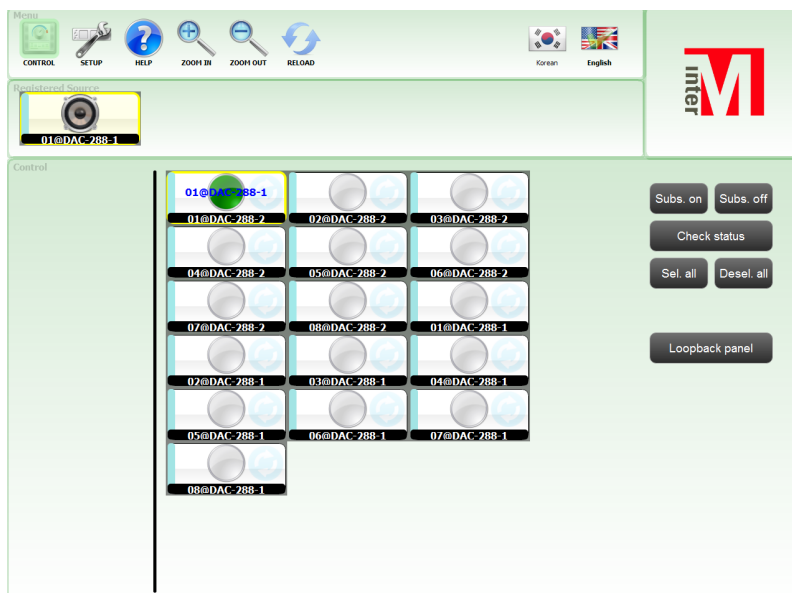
Menu

CONTROL SETUP HELP ZOOM IN ZOOM OUT RELOAD

Korean English

inter M

Registered Source

01@DAC-288-1

Control

01@DAC-288-1

01@DAC-288-2 02@DAC-288-2 03@DAC-288-2

04@DAC-288-2 05@DAC-288-2 06@DAC-288-2

07@DAC-288-2 08@DAC-288-2 01@DAC-288-1

02@DAC-288-1 03@DAC-288-1 04@DAC-288-1

05@DAC-288-1 06@DAC-288-1 07@DAC-288-1

08@DAC-288-1

Subs. on Subs. off

Check status

Sel. all Desel. all

Loopback panel